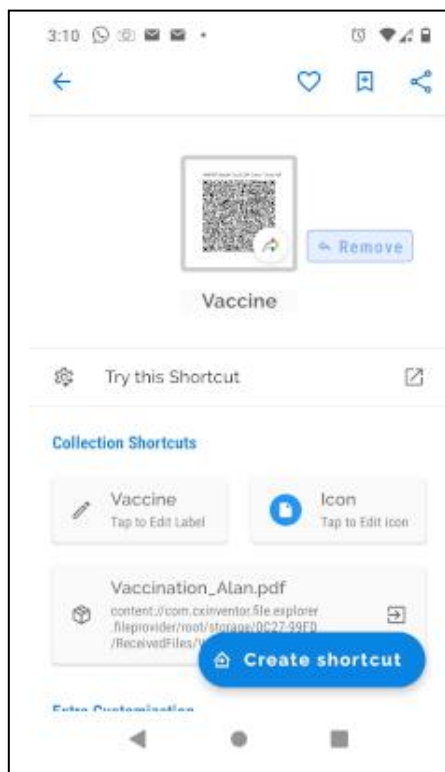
3:10

Remove

Vaccine

Try this Shortcut

Collection Shortcuts

Vaccine
Tap to Edit Label

Icon
Tap to Edit Icon

Vaccination_Alan.pdf
content://com.cxinventor.file.explorer.fileprovider/root/storage/0C27-99FD/ReceivedFiles/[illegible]

Create shortcut

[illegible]